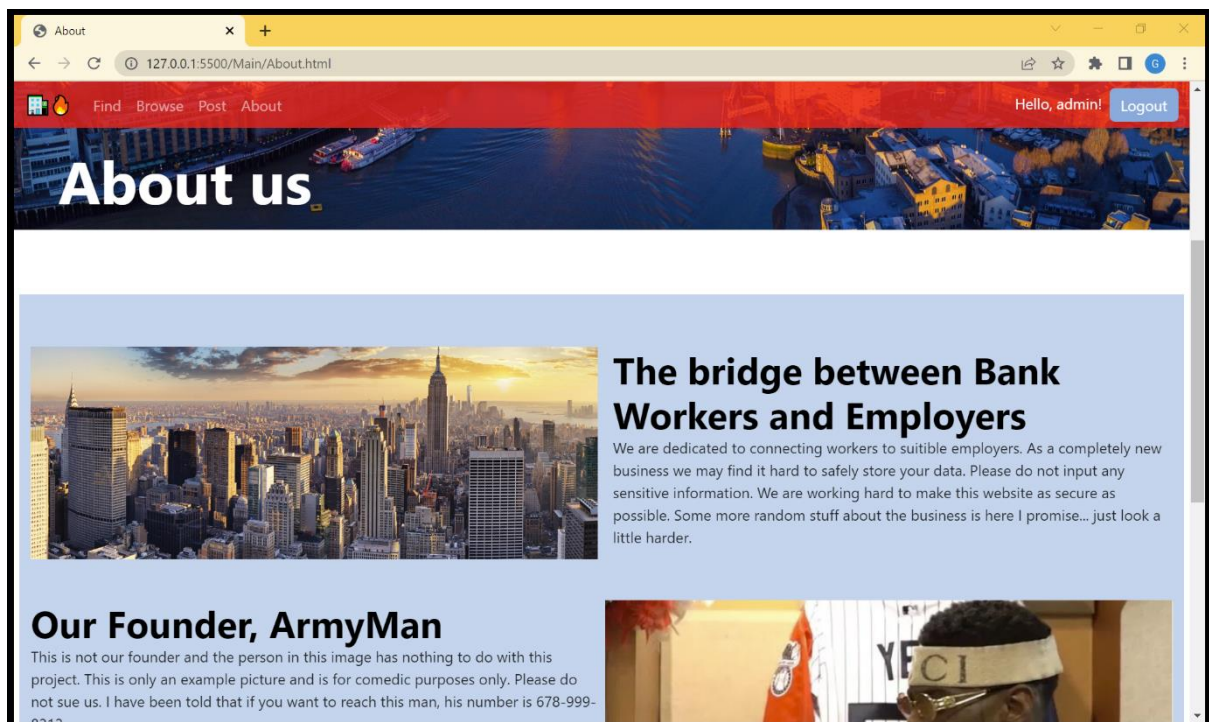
About
×
+
127.0.0.1:5500/Main/About.html
G
Find Browse Post About
Hello, admin! Logout

About us

The bridge between Bank Workers and Employers

We are dedicated to connecting workers to suitible employers. As a completely new business we may find it hard to safely store your data. Please do not input any sensitive information. We are working hard to make this website as secure as possible. Some more random stuff about the business is here I promise... just look a little harder.

Our Founder, ArmyMan

This is not our founder and the person in this image has nothing to do with this project. This is only an example picture and is for comedic purposes only. Please do not sue us. I have been told that if you want to reach this man, his number is 678-999-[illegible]